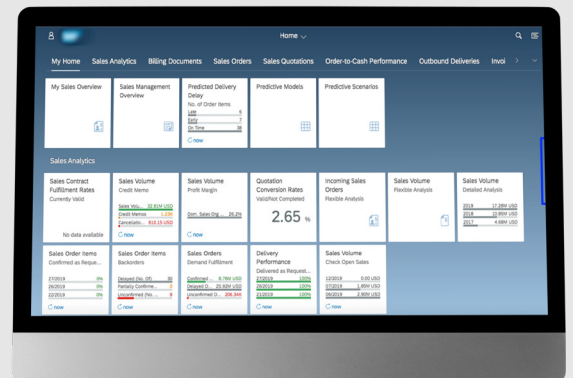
Home

My Home Sales Analytics Billing Documents Sales Orders Sales Quotations Order-to-Cash Performance Outbound Deliveries Invoi

My Sales Overview

Sales Management Overview

Predicted Delivery Delay
No. of Order Items
Late 6
Early 7
On Time 38
now

Predictive Models

Predictive Scenarios

Sales Analytics

Sales Contract Fulfillment Rates
Currently Valid
No data available

Sales Volume
Credit Memo
Sales Vo... 22.81M USD
Credit Memos 1.03K
Cancellatio... 613.15 USD
now

Sales Volume
Profit Margin
Gom. Sales Org ... 26.2%
now

Quotation Conversion Rates
Valid/Not Completed
2.65 %

Incoming Sales Orders
Flexible Analysis

Sales Volume
Flexible Analysis

Sales Volume
Detailed Analysis
2019 17.26M USD
2018 10.86M USD
2017 4.88M USD

Sales Order Items
Confirmed as Reque...
27/2019 0%
26/2019 0%
22/2019 0%
now

Sales Order Items
Backorders
Delayed (No. Of) 30
Partially Confirme... 2
Unconfirmed (No. ... 9
now

Sales Orders
Demand Fulfillment
Confirmed ... 8.76M USD
Delayed D... 25.92M USD
Unconfirmed D... 206.34K
now

Delivery Performance
Delivered as Request...
27/2019 100%
26/2019 100%
21/2019 100%
now

Sales Volume
Check Open Sales
12/2018 0.00 USD
07/2019 1.85M USD
06/2019 2.90M USD
now